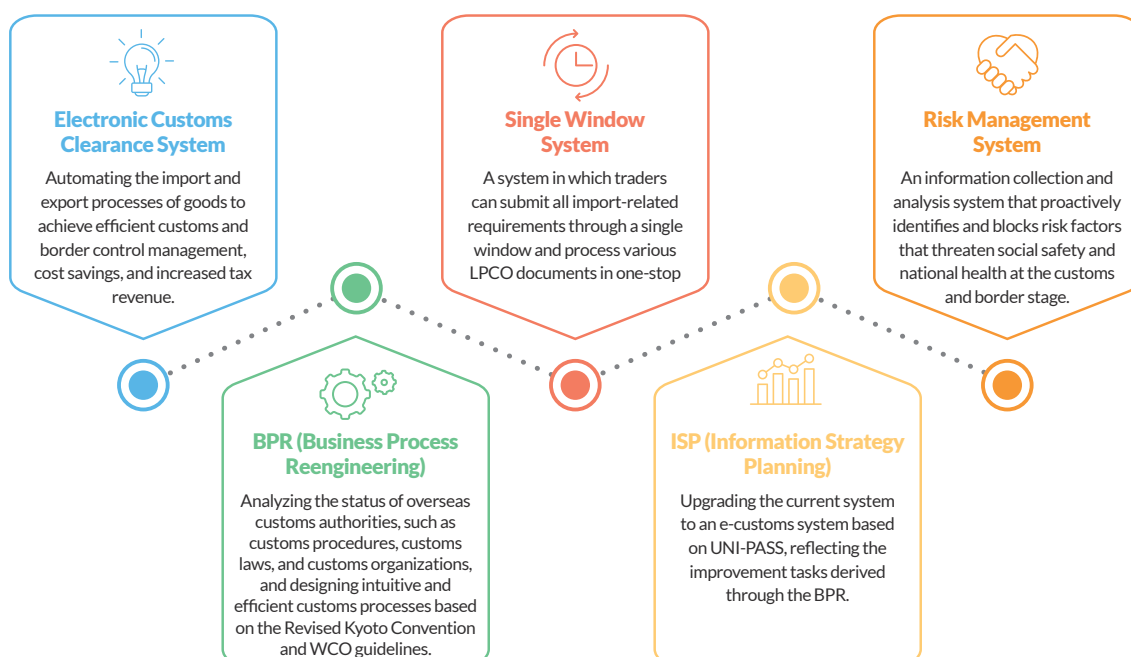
Electronic Customs Clearance System

Automating the import and export processes of goods to achieve efficient customs and border control management, cost savings, and increased tax revenue.

Single Window System

A system in which traders can submit all import-related requirements through a single window and process various LPCO documents in one-stop

Risk Management System

An information collection and analysis system that proactively identifies and blocks risk factors that threaten social safety and national health at the customs and border stage.

BPR (Business Process Reengineering)

Analyzing the status of overseas customs authorities, such as customs procedures, customs laws, and customs organizations, and designing intuitive and efficient customs processes based on the Revised Kyoto Convention and WCO guidelines.

ISP (Information Strategy Planning)

Upgrading the current system to an e-customs system based on UNI-PASS, reflecting the improvement tasks derived through the BPR.